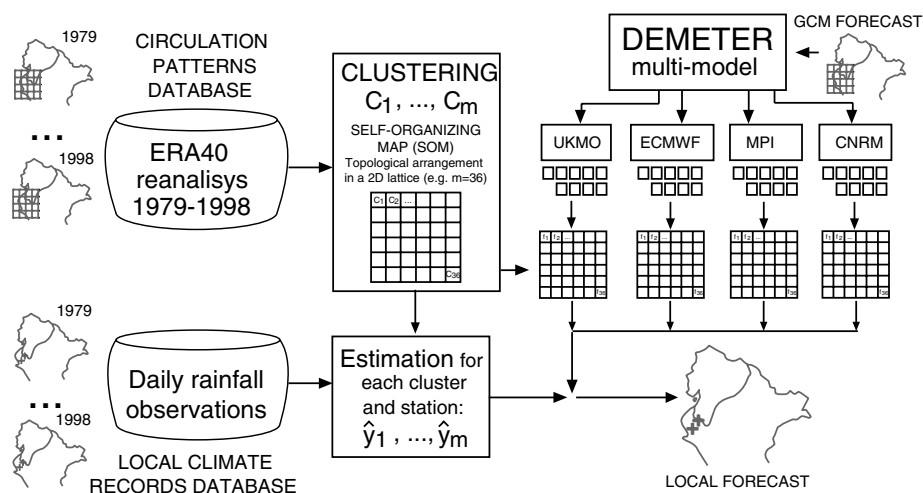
1979

CIRCULATION PATTERNS DATABASE

...

1998

ERA40 reanalisys 1979-1998

CLUSTERING
$C_1$, ..., $C_m$

SELF-ORGANIZING MAP (SOM)
Topological arrangement in a 2D lattice (e.g. m=36)

$C_1$ $C_2$ ...

$C_{36}$

DEMETER
multi-model

GCM FORECAST

UKMO

ECMWF

MPI

CNRM

$f_1$ $f_2$ ...

$f_{36}$

$f_1$ $f_2$ ...

$f_{36}$

$f_1$ $f_2$ ...

$f_{36}$

$f_1$ $f_2$ ...

$f_{36}$

1979

...

1998

Daily rainfall observations

LOCAL CLIMATE RECORDS DATABASE

Estimation for each cluster and station:
$\hat{y}_1$ , ..., $\hat{y}_m$

LOCAL FORECAST